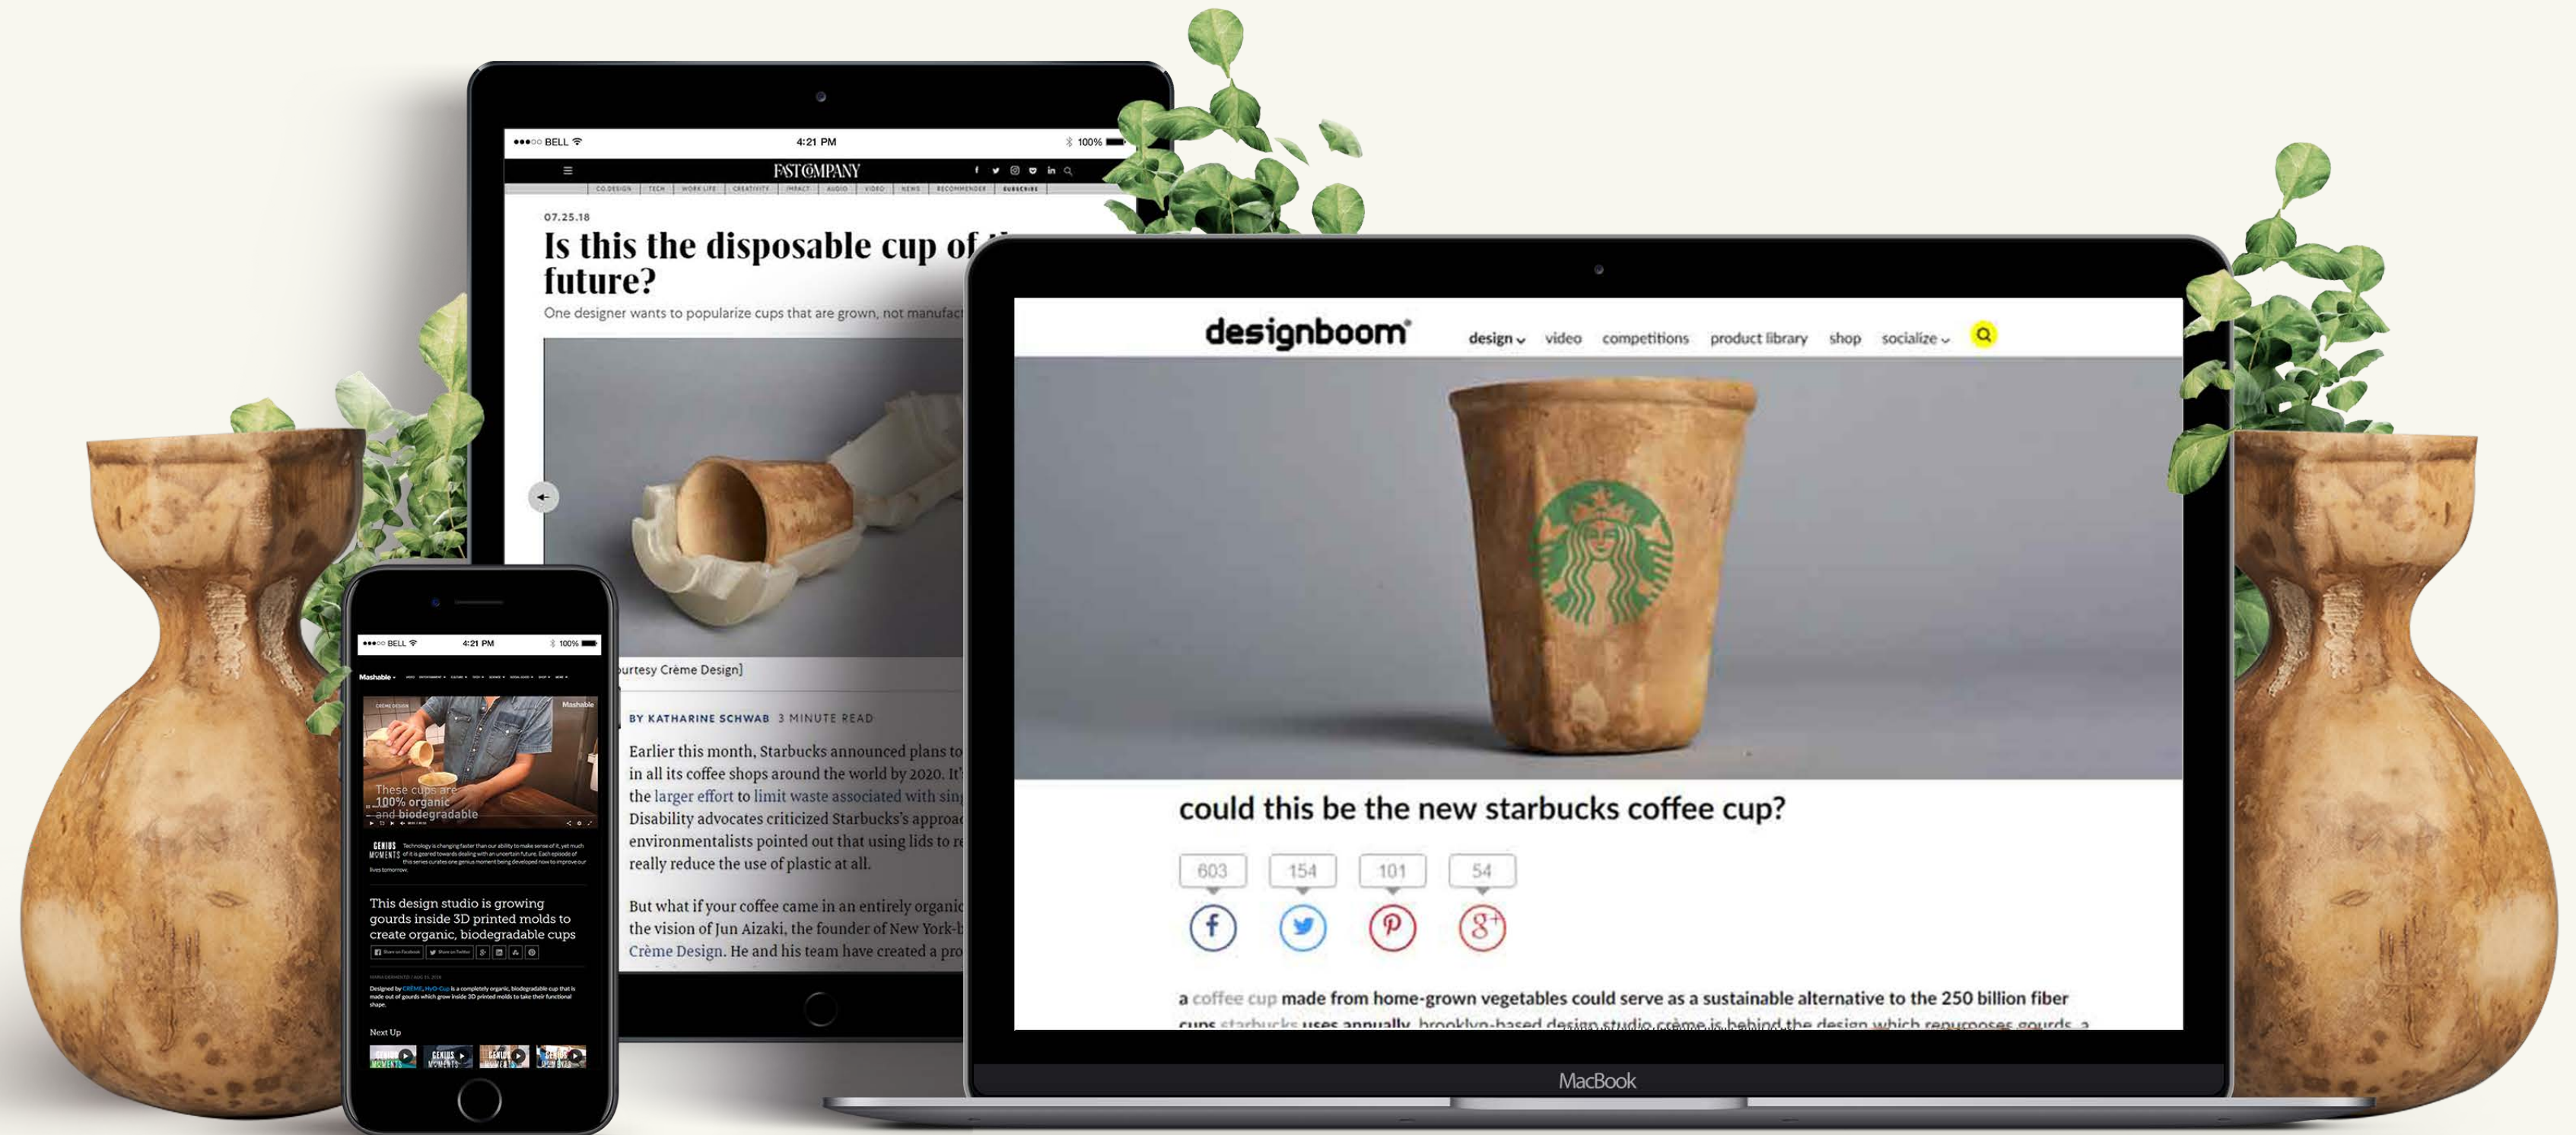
●●●○○ BELL 4:21 PM 100%

FAST COMPANY

CO.DESIGN | TECH | WORK LIFE | CREATIVITY | IMPACT | AUDIO | VIDEO | NEWS | RECOMMENDER | SUBSCRIBE

07.25.18

Is this the disposable cup of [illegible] future?

One designer wants to popularize cups that are grown, not manufac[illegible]

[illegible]urtesy Crème Design]

BY KATHARINE SCHWAB 3 MINUTE READ

Earlier this month, Starbucks announced plans to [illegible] in all its coffee shops around the world by 2020. It'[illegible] the larger effort to limit waste associated with sin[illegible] Disability advocates criticized Starbucks's approa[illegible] environmentalists pointed out that using lids to re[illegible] really reduce the use of plastic at all.

But what if your coffee came in an entirely organic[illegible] the vision of Jun Aizaki, the founder of New York-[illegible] Crème Design. He and his team have created a pro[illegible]

●●●○○ BELL 4:21 PM 100%

Mashable

These cups are 100% organic and biodegradable

GENIUS MOMENTS

This design studio is growing gourds inside 3D printed molds to create organic, biodegradable cups

Next Up

designboom®

design video competitions product library shop socialize

could this be the new starbucks coffee cup?

603 154 101 54

a coffee cup made from home-grown vegetables could serve as a sustainable alternative to the 250 billion fiber cups starbucks uses annually. brooklyn-based design studio crème is behind the design which repurposes gourds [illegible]

MacBook